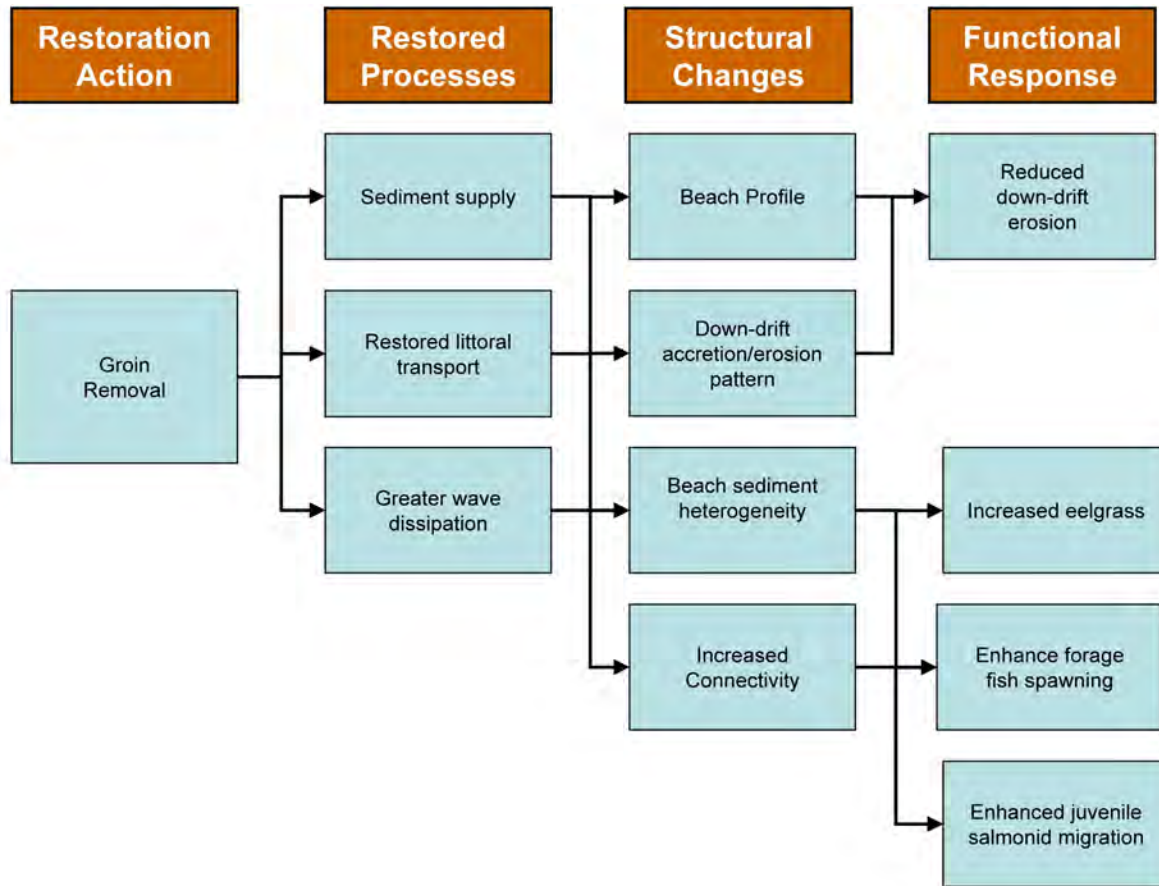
Restoration Action

Restored Processes

Structural Changes

Functional Response

Groin Removal

Sediment supply

Restored littoral transport

Greater wave dissipation

Beach Profile

Down-drift accretion/erosion pattern

Beach sediment heterogeneity

Increased Connectivity

Reduced down-drift erosion

Increased eelgrass

Enhance forage fish spawning

Enhanced juvenile salmonid migration